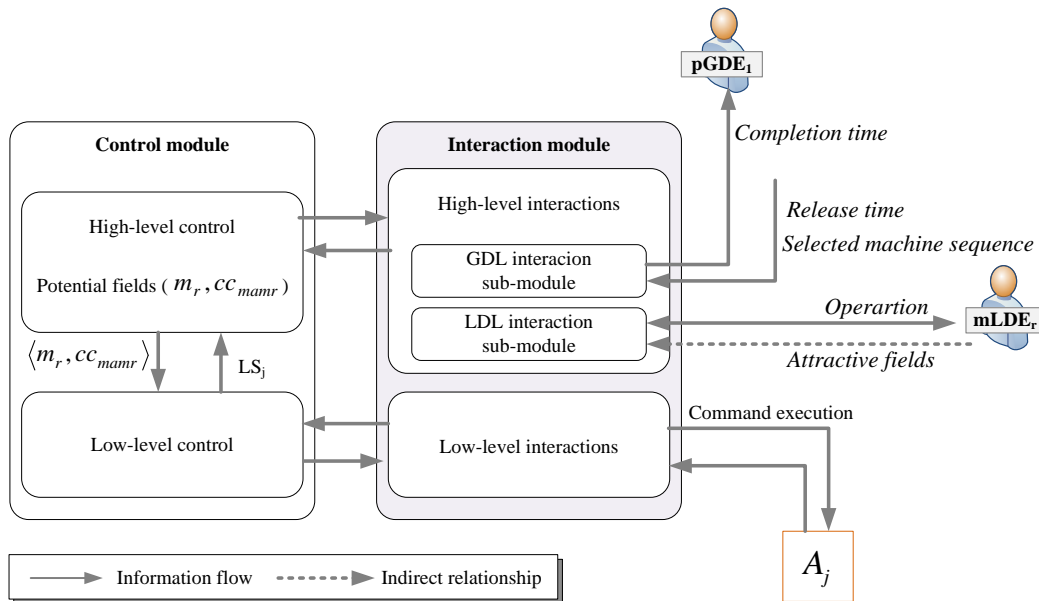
pGDE$_1$

Completion time

Control module

High-level control

Potential fields ( $m_r, cc_{mamr}$ )

$\langle m_r, cc_{mamr} \rangle$

LS$_j$

Low-level control

Interaction module

High-level interactions

GDL interacion sub-module

LDL interaction sub-module

Low-level interactions

Release time

Selected machine sequence

Operartion

mLDE$_r$

Attractive fields

Command execution

$A_j$

Information flow

Indirect relationship